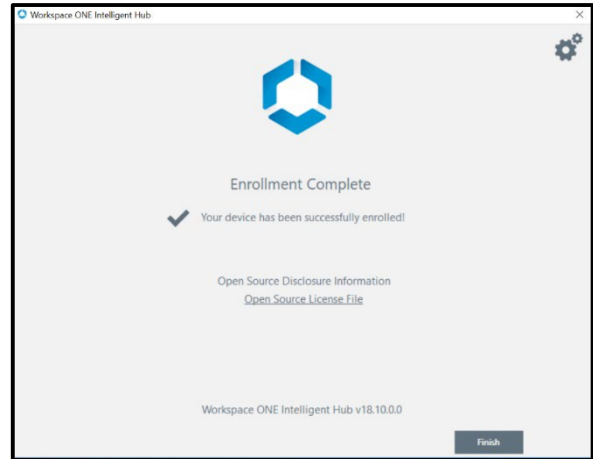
Workspace ONE Intelligent Hub

×

Enrollment Complete

Your device has been successfully enrolled!

Open Source Disclosure Information

Open Source License File

Workspace ONE Intelligent Hub v18.10.0.0

Finish